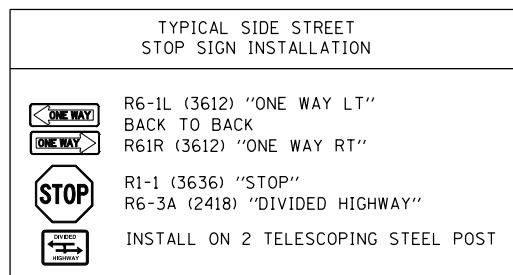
TYPICAL SIDE STREET
STOP SIGN INSTALLATION

ONE WAY
ONE WAY

R6-1L (3612) "ONE WAY LT"
BACK TO BACK
R61R (3612) "ONE WAY RT"

STOP

R1-1 (3636) "STOP"
R6-3A (2418) "DIVIDED HIGHWAY"

DIVIDED HIGHWAY

INSTALL ON 2 TELESCOPING STEEL POST